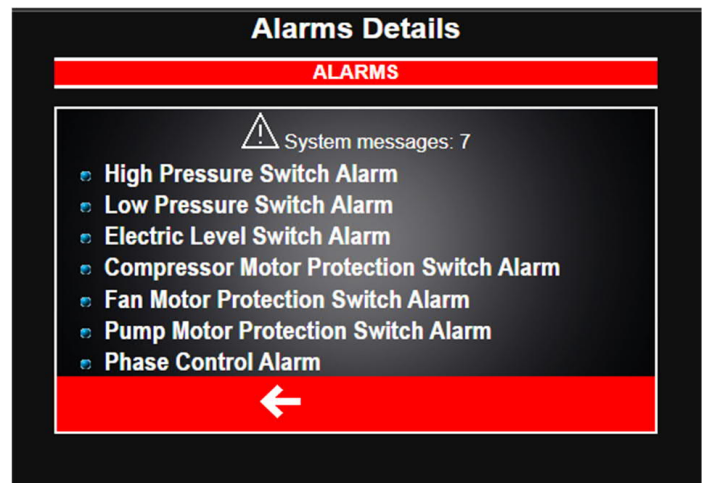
Alarms Details

ALARMS

System messages: 7

- High Pressure Switch Alarm
- Low Pressure Switch Alarm
- Electric Level Switch Alarm
- Compressor Motor Protection Switch Alarm
- Fan Motor Protection Switch Alarm
- Pump Motor Protection Switch Alarm
- Phase Control Alarm